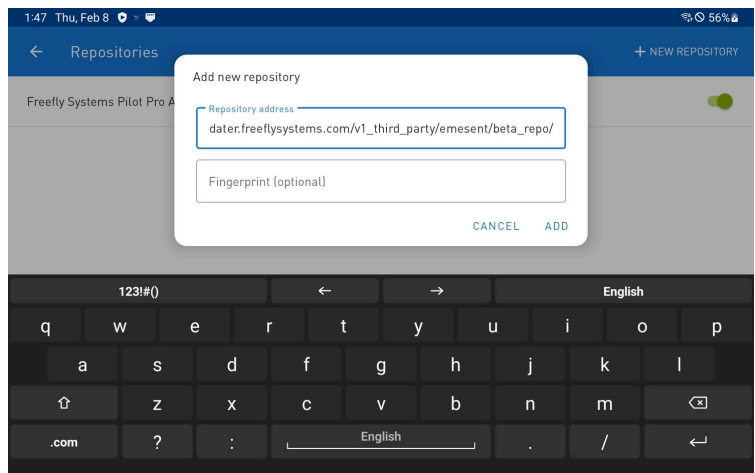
1:47 Thu, Feb 8

56%

Repositories

+ NEW REPOSITORY

Freefly Systems Pilot Pro A

Add new repository

Repository address

dater.freeflysystems.com/v1_third_party/emesent/beta_repo/

Fingerprint (optional)

CANCEL ADD

123!#()
←
→
English

q w e r t y u i o p
a s d f g h j k l
z x c v b n m
.com ? : English . /